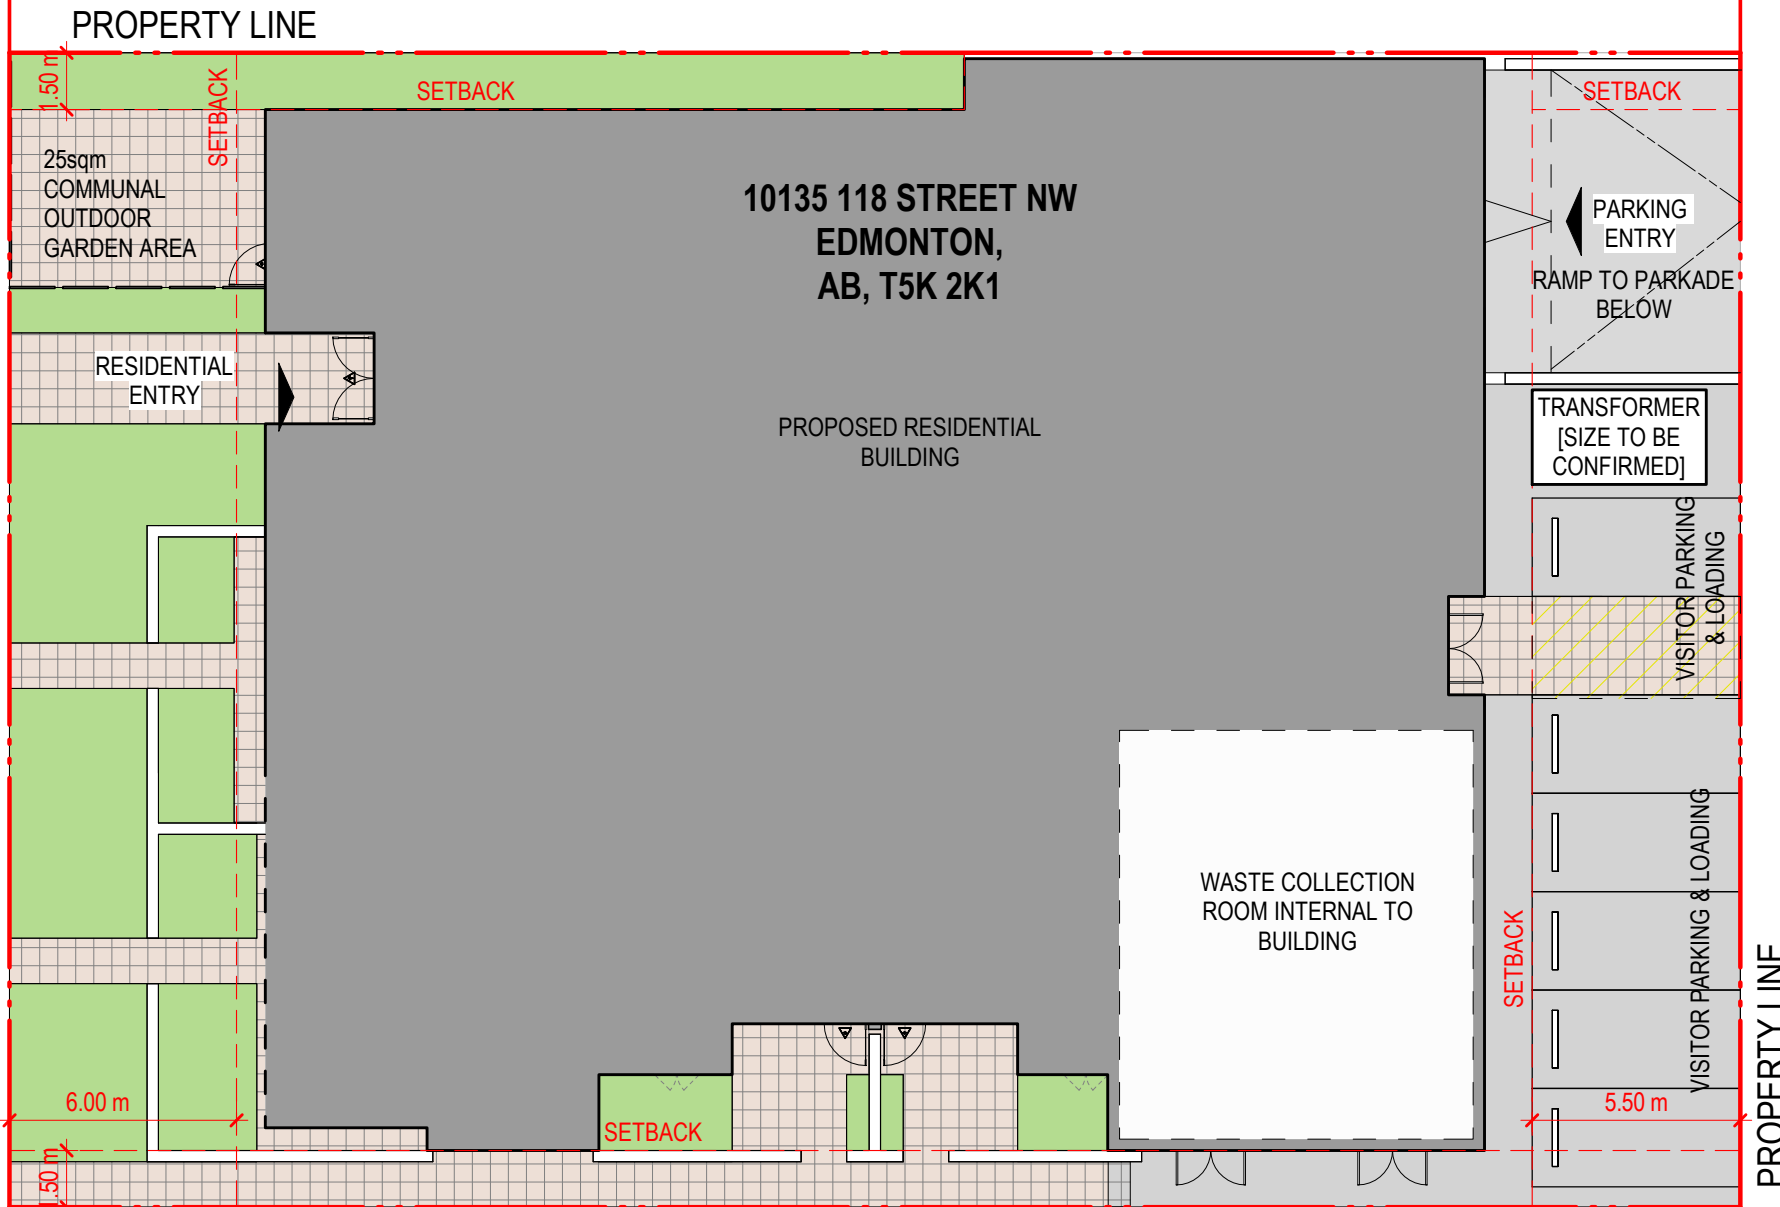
PROPERTY LINE

1.50 m

SETBACK

SETBACK

25sqm
COMMUNAL
OUTDOOR
GARDEN AREA

10135 118 STREET NW
EDMONTON,
AB, T5K 2K1

SETBACK

PARKING
ENTRY

RAMP TO PARKADE
BELOW

RESIDENTIAL
ENTRY

PROPOSED RESIDENTIAL
BUILDING

TRANSFORMER
[SIZE TO BE
CONFIRMED]

VISITOR PARKING
& LOADING

WASTE COLLECTION
ROOM INTERNAL TO
BUILDING

SETBACK

VISITOR PARKING & LOADING

PROPERTY LINE

6.00 m

5.50 m

SETBACK

1.50 m